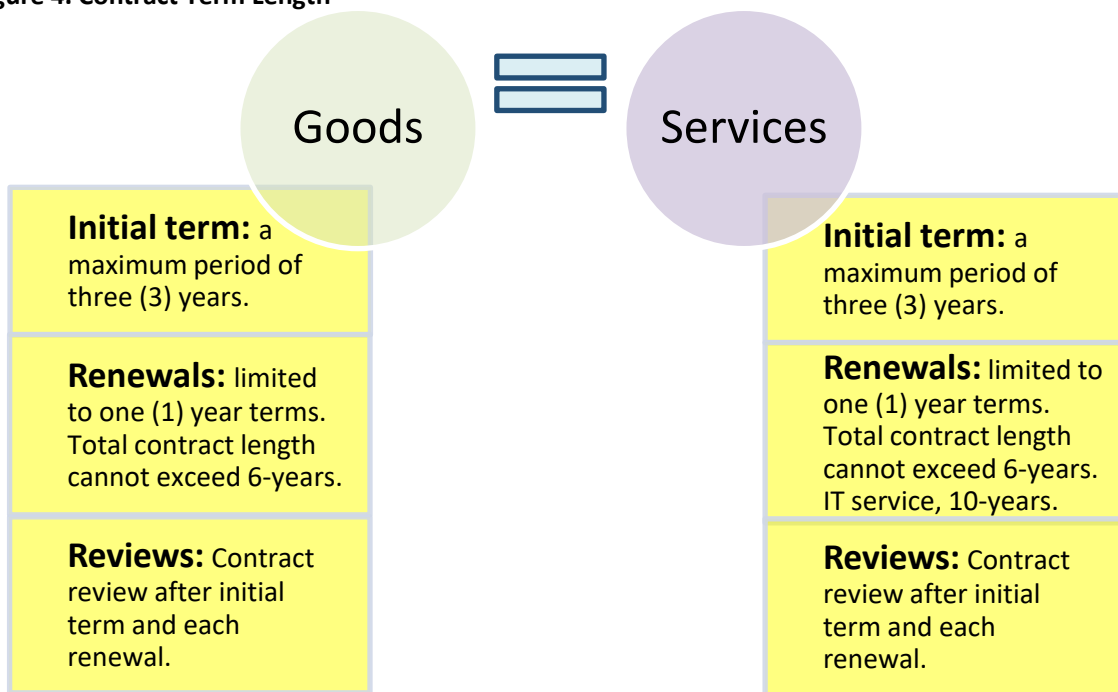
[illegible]gure 4. Contract Term Length

Goods

Services

**Initial term:** a maximum period of three (3) years.

**Renewals:** limited to one (1) year terms. Total contract length cannot exceed 6-years.

**Reviews:** Contract review after initial term and each renewal.

**Initial term:** a maximum period of three (3) years.

**Renewals:** limited to one (1) year terms. Total contract length cannot exceed 6-years. IT service, 10-years.

**Reviews:** Contract review after initial term and each renewal.